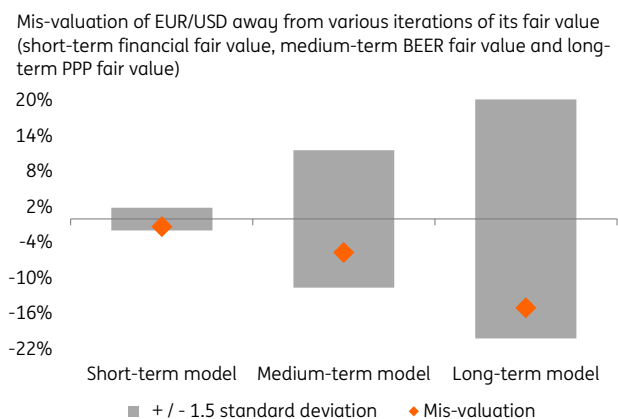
Mis-valuation of EUR/USD away from various iterations of its fair value (short-term financial fair value, medium-term BEER fair value and long-term PPP fair value)

20%
14%
8%
2%
-4%
-10%
-16%
-22%

Short-term model
Medium-term model
Long-term model

+ / - 1.5 standard deviation
Mis-valuation